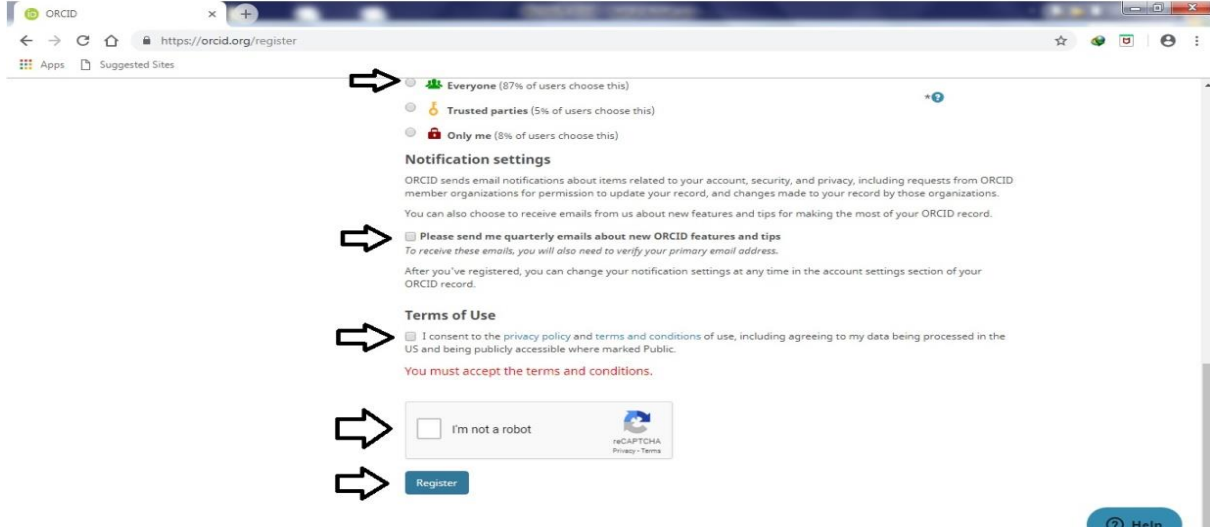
ORCID

https://orcid.org/register

Apps Suggested Sites

Everyone (87% of users choose this)

Trusted parties (5% of users choose this)

Only me (8% of users choose this)

*?

Notification settings

ORCID sends email notifications about items related to your account, security, and privacy, including requests from ORCID member organizations for permission to update your record, and changes made to your record by those organizations.

You can also choose to receive emails from us about new features and tips for making the most of your ORCID record.

Please send me quarterly emails about new ORCID features and tips
To receive these emails, you will also need to verify your primary email address.

After you've registered, you can change your notification settings at any time in the account settings section of your ORCID record.

Terms of Use

I consent to the privacy policy and terms and conditions of use, including agreeing to my data being processed in the US and being publicly accessible where marked Public.

You must accept the terms and conditions.

I'm not a robot

reCAPTCHA
Privacy - Terms

Register

Help